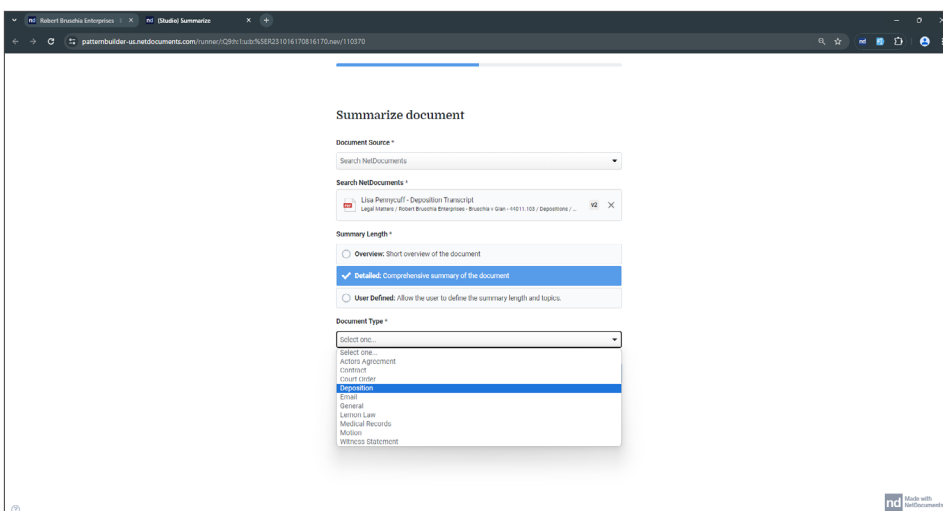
nd Robert Bruschia Enterprises × nd (Studio) Summarize ×

patternbuilder-us.netdocuments.com/runner/rQ9rc1udb%5ER231016170816170.nev/110370

Summarize document

Document Source *

Search NetDocuments

Search NetDocuments *

Lisa Pennycuff - Deposition Transcript
Legal Matters / Robert Bruschia Enterprises - Bruschia v Gian - 44011.103 / Depositions / ...

V2

Summary Length *

Overview: Short overview of the document

Detailed: Comprehensive summary of the document

User Defined: Allow the user to define the summary length and topics.

Document Type *

Select one...

Select one...
Actors Agreement
Contract
Court Order
Deposition
Email
General
Lemon Law
Medical Records
Motion
Witness Statement

nd Made with NetDocuments